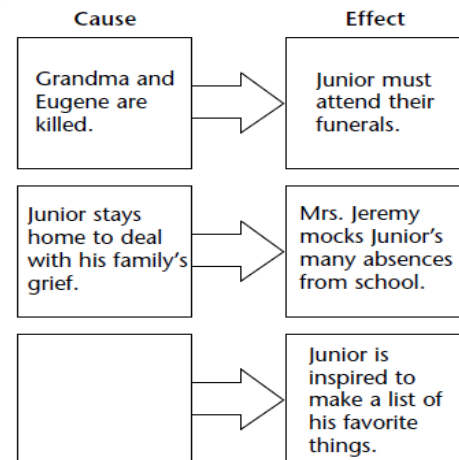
| Cause | Effect |
|---|---|
| Grandma and Eugene are killed. | Junior must attend their funerals. |
| Junior stays home to deal with his family's grief. | Mrs. Jeremy mocks Junior's many absences from school. |
| | Junior is inspired to make a list of his favorite things. |